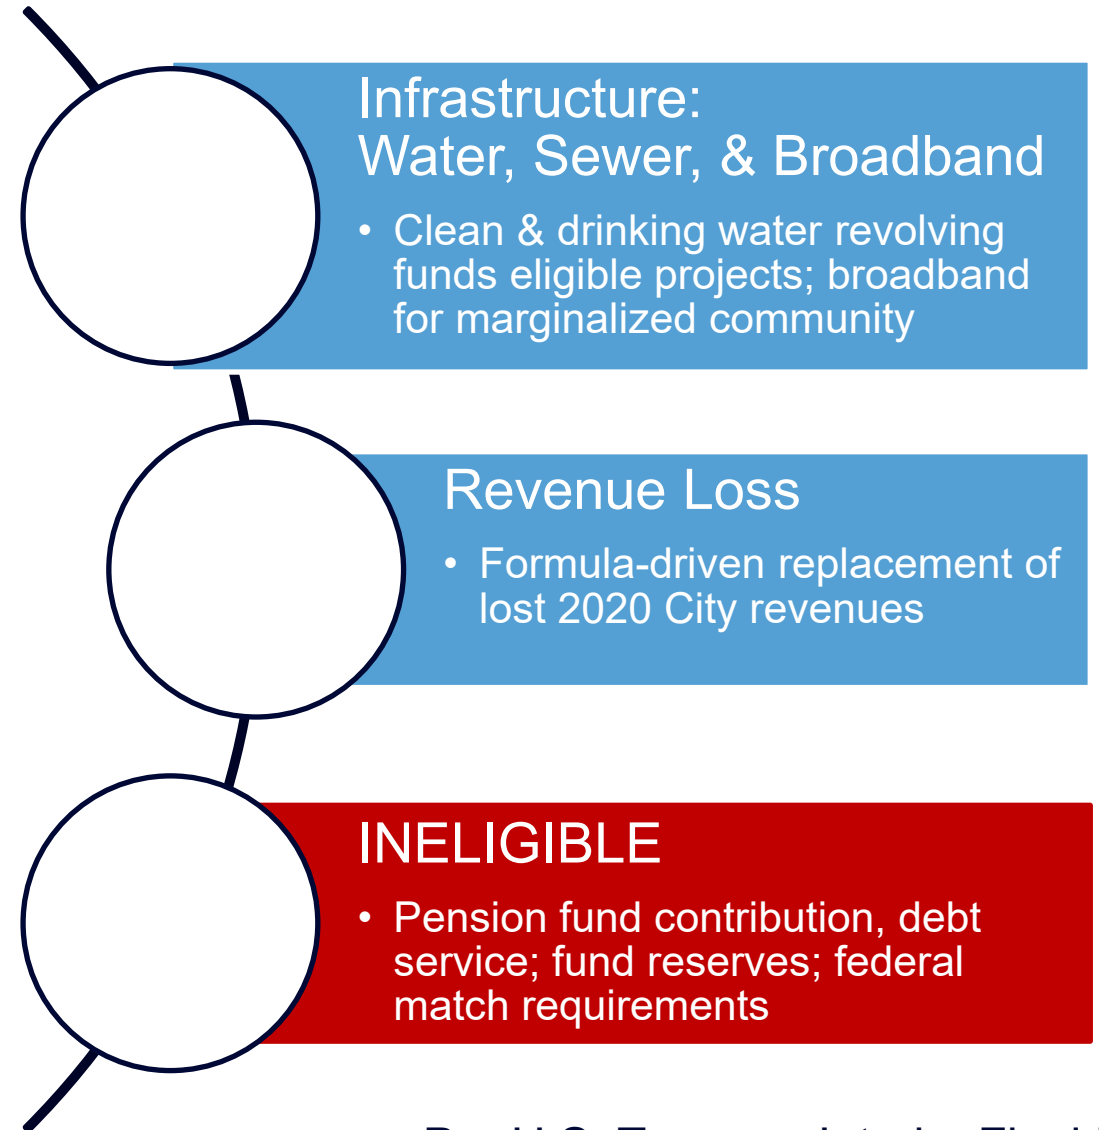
Infrastructure:
Water, Sewer, & Broadband

• Clean & drinking water revolving funds eligible projects; broadband for marginalized community

Revenue Loss

• Formula-driven replacement of lost 2020 City revenues

INELIGIBLE

• Pension fund contribution, debt service; fund reserves; federal match requirements

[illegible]